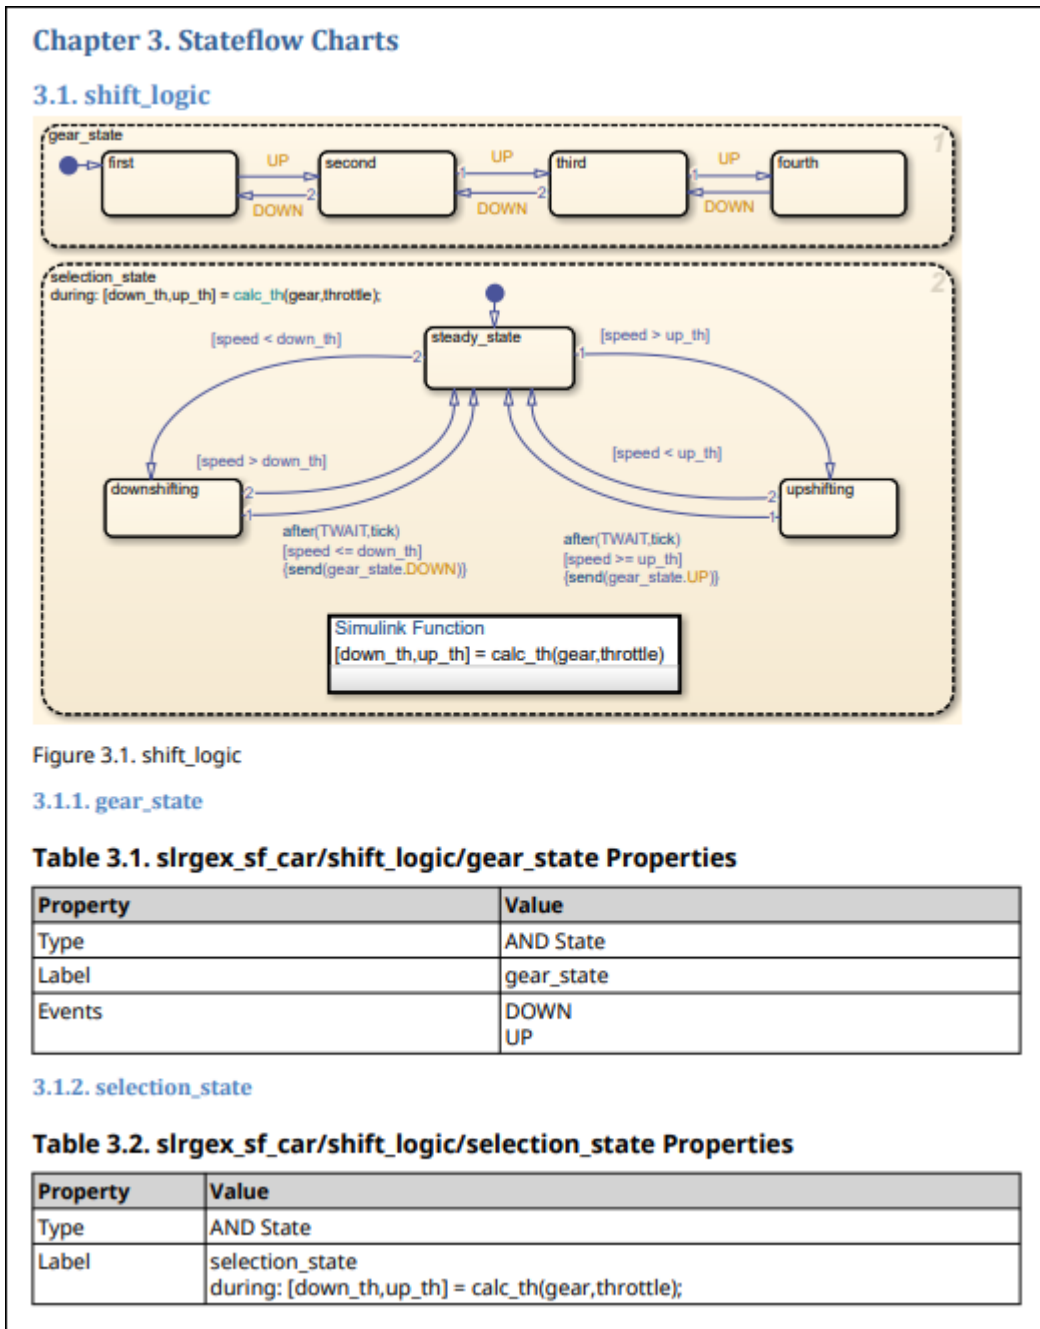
Chapter 3. Stateflow Charts

3.1. shift_logic

gear_state

1

first

UP

2

DOWN

second

UP

1

2

DOWN

third

UP

1

DOWN

fourth

selection_state
during: [down_th,up_th] = calc_th(gear,throttle);

2

[speed < down_th]

2

steady_state

1

[speed > up_th]

[speed > down_th]

downshifting

2

1

[speed < up_th]

2

1

upshifting

after(TWAIT,tick)
[speed <= down_th]
{send(gear_state.DOWN)}

after(TWAIT,tick)
[speed >= up_th]
{send(gear_state.UP)}

Simulink Function
[down_th,up_th] = calc_th(gear,throttle)

Figure 3.1. shift_logic

3.1.1. gear_state

Table 3.1. slrgex_sf_car/shift_logic/gear_state Properties

| Property | Value |
|---|---|
| Type | AND State |
| Label | gear_state |
| Events | DOWN<br>UP |

3.1.2. selection_state

Table 3.2. slrgex_sf_car/shift_logic/selection_state Properties

| Property | Value |
|---|---|
| Type | AND State |
| Label | selection_state<br>during: [down_th,up_th] = calc_th(gear,throttle); |